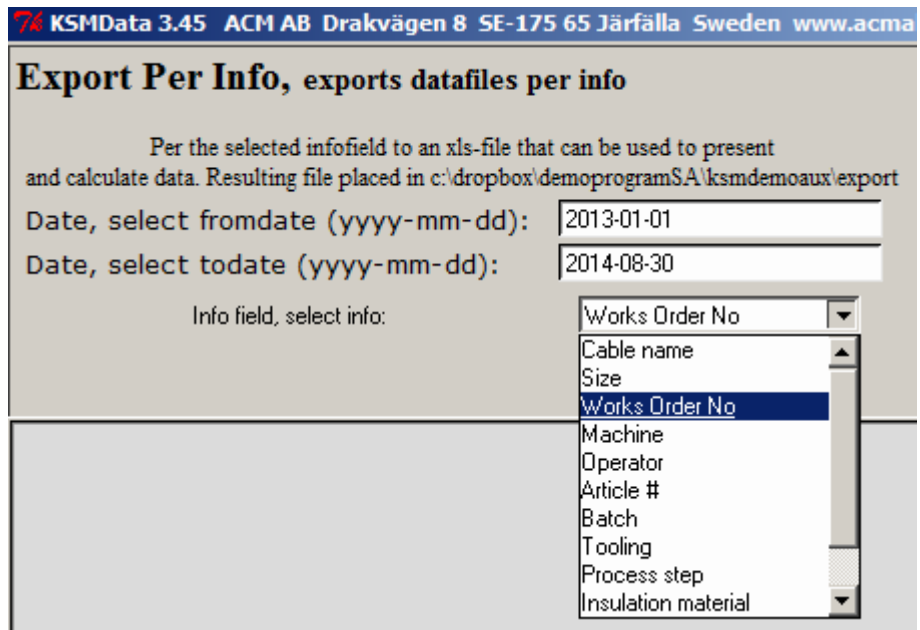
KSMData 3.45 ACM AB Drakvägen 8 SE-175 65 Järfälla Sweden www.acma

Export Per Info, exports datafiles per info

Per the selected infofield to an xls-file that can be used to present and calculate data. Resulting file placed in c:\dropbox\demoprogramSA\ksmdemoaux\export

Date, select fromdate (yyyy-mm-dd): 2013-01-01

Date, select todate (yyyy-mm-dd): 2014-08-30

Info field, select info: Works Order No

Cable name
Size
Works Order No
Machine
Operator
Article #
Batch
Tooling
Process step
Insulation material